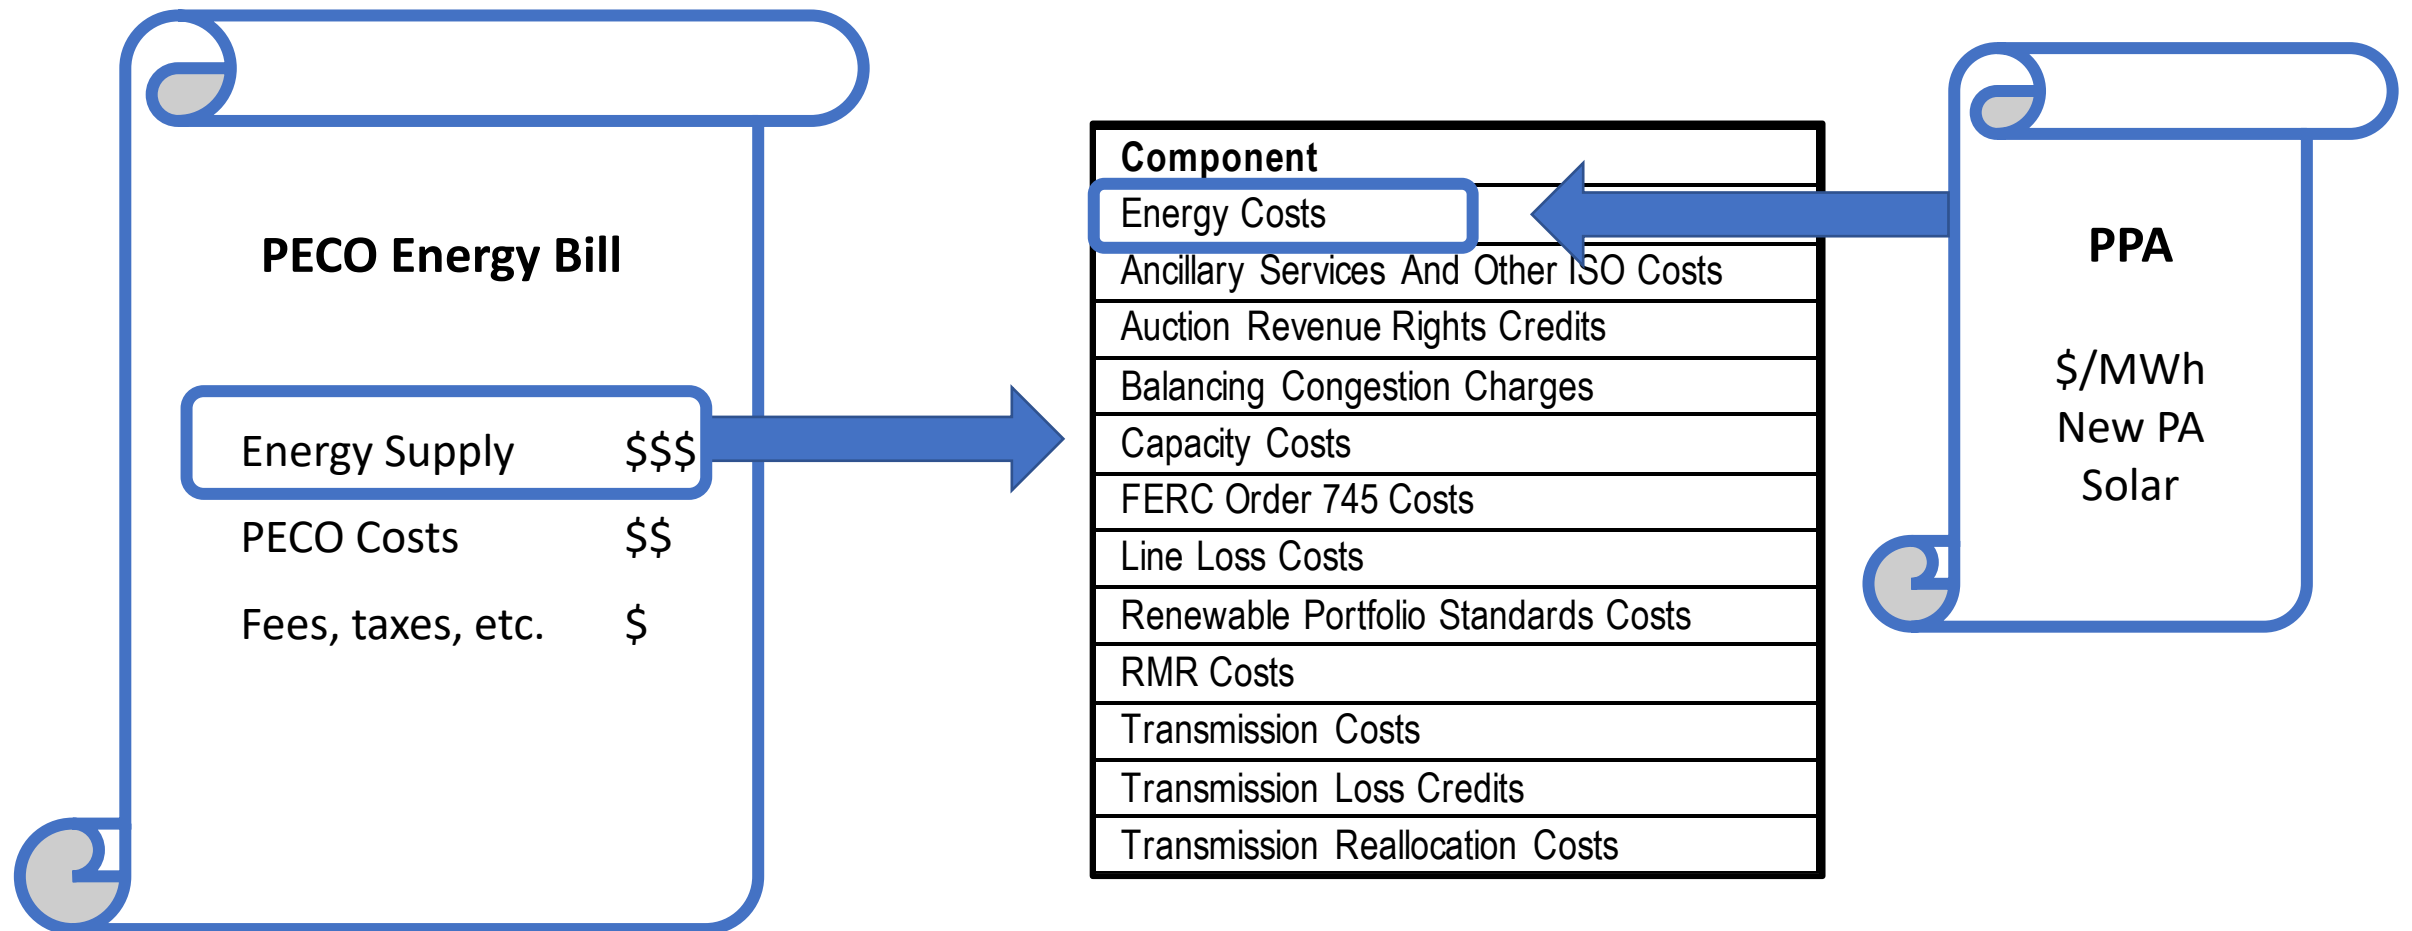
PECO Energy Bill

Energy Supply $$$

PECO Costs $$

Fees, taxes, etc. $

| Component |
|---|
| Energy Costs |
| Ancillary Services And Other ISO Costs |
| Auction Revenue Rights Credits |
| Balancing Congestion Charges |
| Capacity Costs |
| FERC Order 745 Costs |
| Line Loss Costs |
| Renewable Portfolio Standards Costs |
| RMR Costs |
| Transmission Costs |
| Transmission Loss Credits |
| Transmission Reallocation Costs |

PPA

$/MWh
New PA
Solar